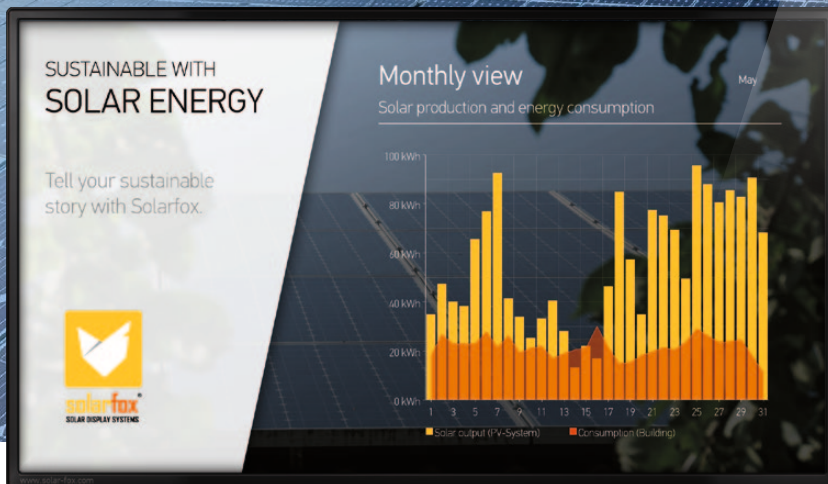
SUSTAINABLE WITH
SOLAR ENERGY

Tell your sustainable story with Solarfox.

solarfox®
SOLAR DISPLAY SYSTEMS

www.solar-fox.com

Monthly view
May
Solar production and energy consumption

100 kWh
80 kWh
60 kWh
40 kWh
20 kWh
0 kWh

1 3 5 7 9 11 13 15 17 19 21 23 25 27 29 31

Solar output (PV-System)
Consumption (Building)